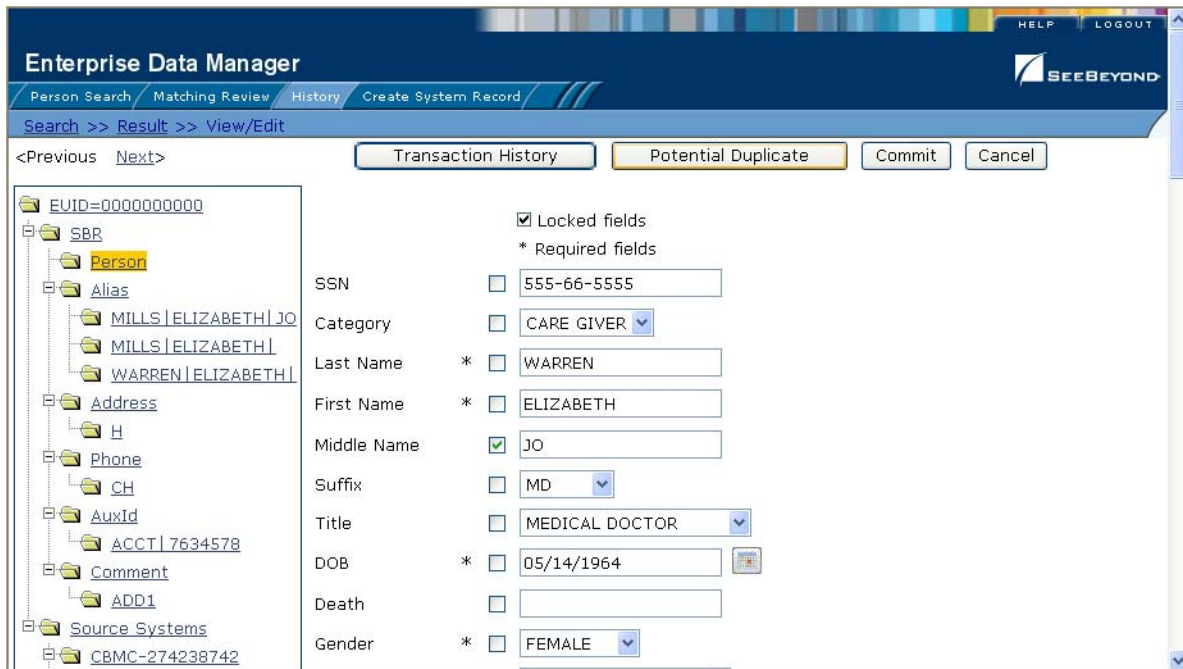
HELP LOGOUT

Enterprise Data Manager

SEEBEYOND

Person Search Matching Review History Create System Record

Search >> Result >> View/Edit

<Previous Next>

Transaction History Potential Duplicate Commit Cancel

EUID=0000000000
SBR
Person
Alias
MILLS|ELIZABETH|JO
MILLS|ELIZABETH|
WARREN|ELIZABETH|
Address
H
Phone
CH
AuxId
ACCT|7634578
Comment
ADD1
Source Systems
CBMC-274238742

Locked fields
* Required fields

SSN 555-66-5555
Category CARE GIVER
Last Name * WARREN
First Name * ELIZABETH
Middle Name JO
Suffix MD
Title MEDICAL DOCTOR
DOB * 05/14/1964
Death
Gender * FEMALE